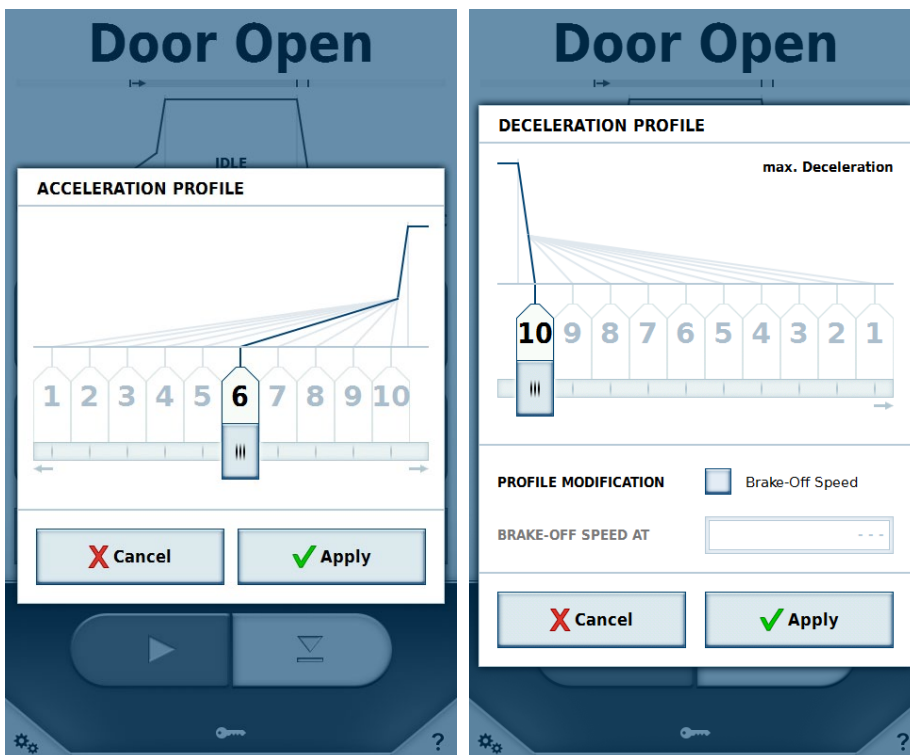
Door Open

IDLE

ACCELERATION PROFILE

1 2 3 4 5 6 7 8 9 10

Cancel

Apply

?

Door Open

DECELERATION PROFILE

max. Deceleration

10 9 8 7 6 5 4 3 2 1

PROFILE MODIFICATION

Brake-Off Speed

BRAKE-OFF SPEED AT

- - -

Cancel

Apply

?